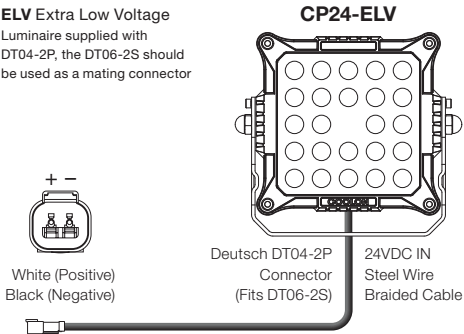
**ELV** Extra Low Voltage
Luminaire supplied with DT04-2P, the DT06-2S should be used as a mating connector

**CP24-ELV**

+ −

White (Positive)
Black (Negative)

Deutsch DT04-2P Connector (Fits DT06-2S)

24VDC IN
Steel Wire Braided Cable